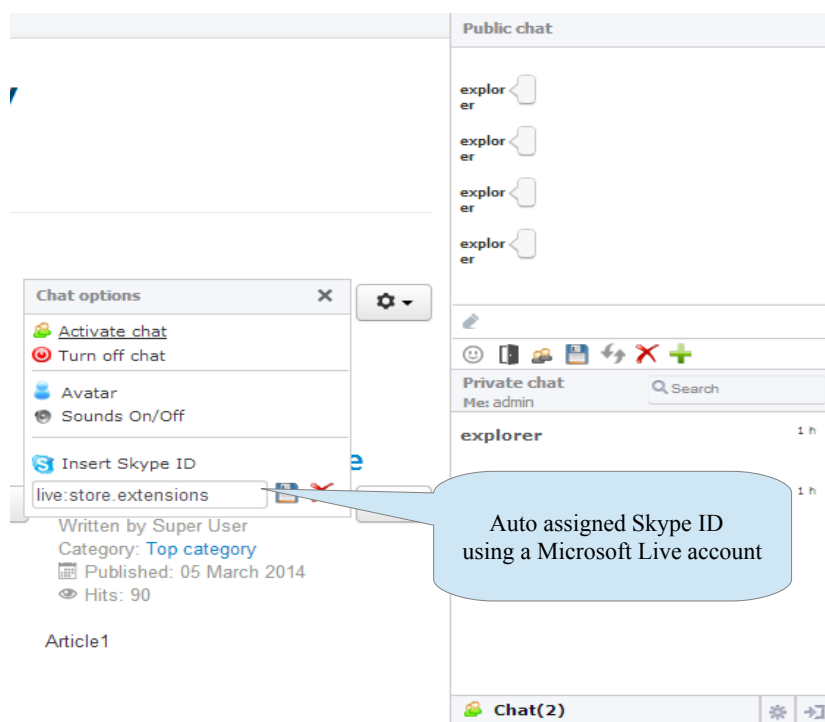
Public chat

explorer

explorer

explorer

explorer

Chat options ×

Activate chat
Turn off chat

Avatar
Sounds On/Off

Insert Skype ID

live:store.extensions

Written by Super User
Category: Top category
Published: 05 March 2014
Hits: 90

Article1

Private chat
Me: admin

Search

explorer 1 h

1 h

Auto assigned Skype ID using a Microsoft Live account

Chat(2)